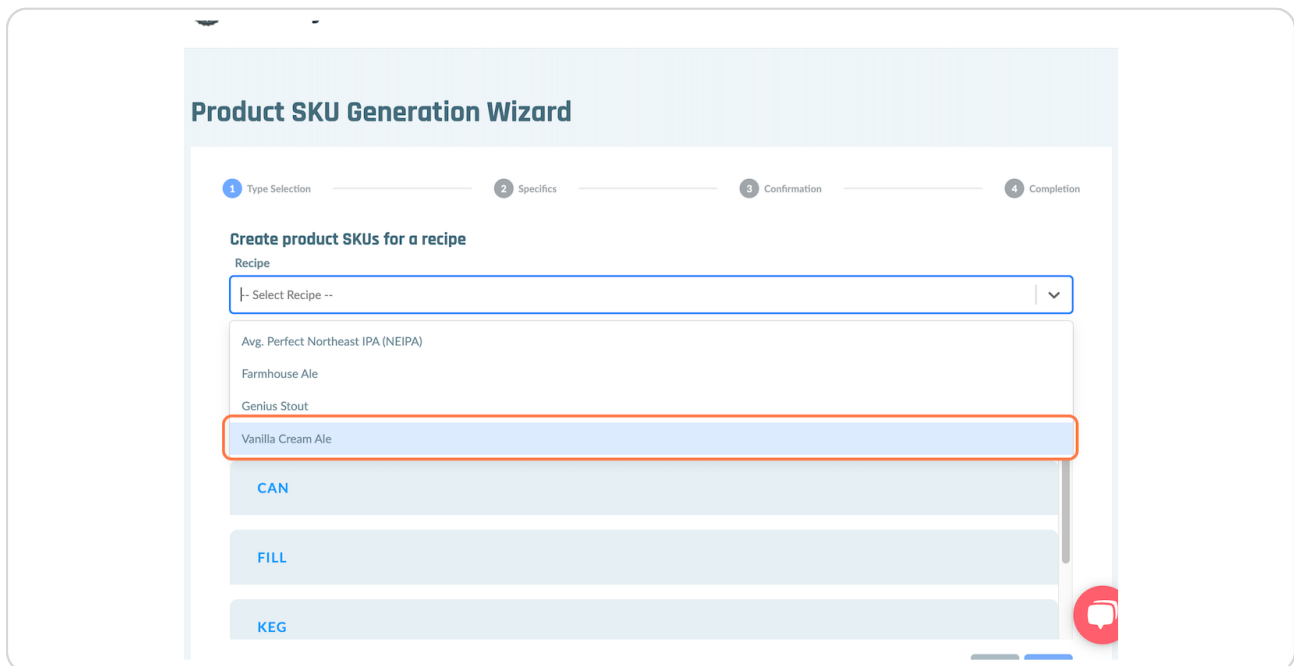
Product SKU Generation Wizard

1 Type Selection
2 Specifics
3 Confirmation
4 Completion

Create product SKUs for a recipe

Recipe

-- Select Recipe --

Avg. Perfect Northeast IPA (NEIPA)
Farmhouse Ale
Genius Stout
Vanilla Cream Ale

CAN

FILL

KEG